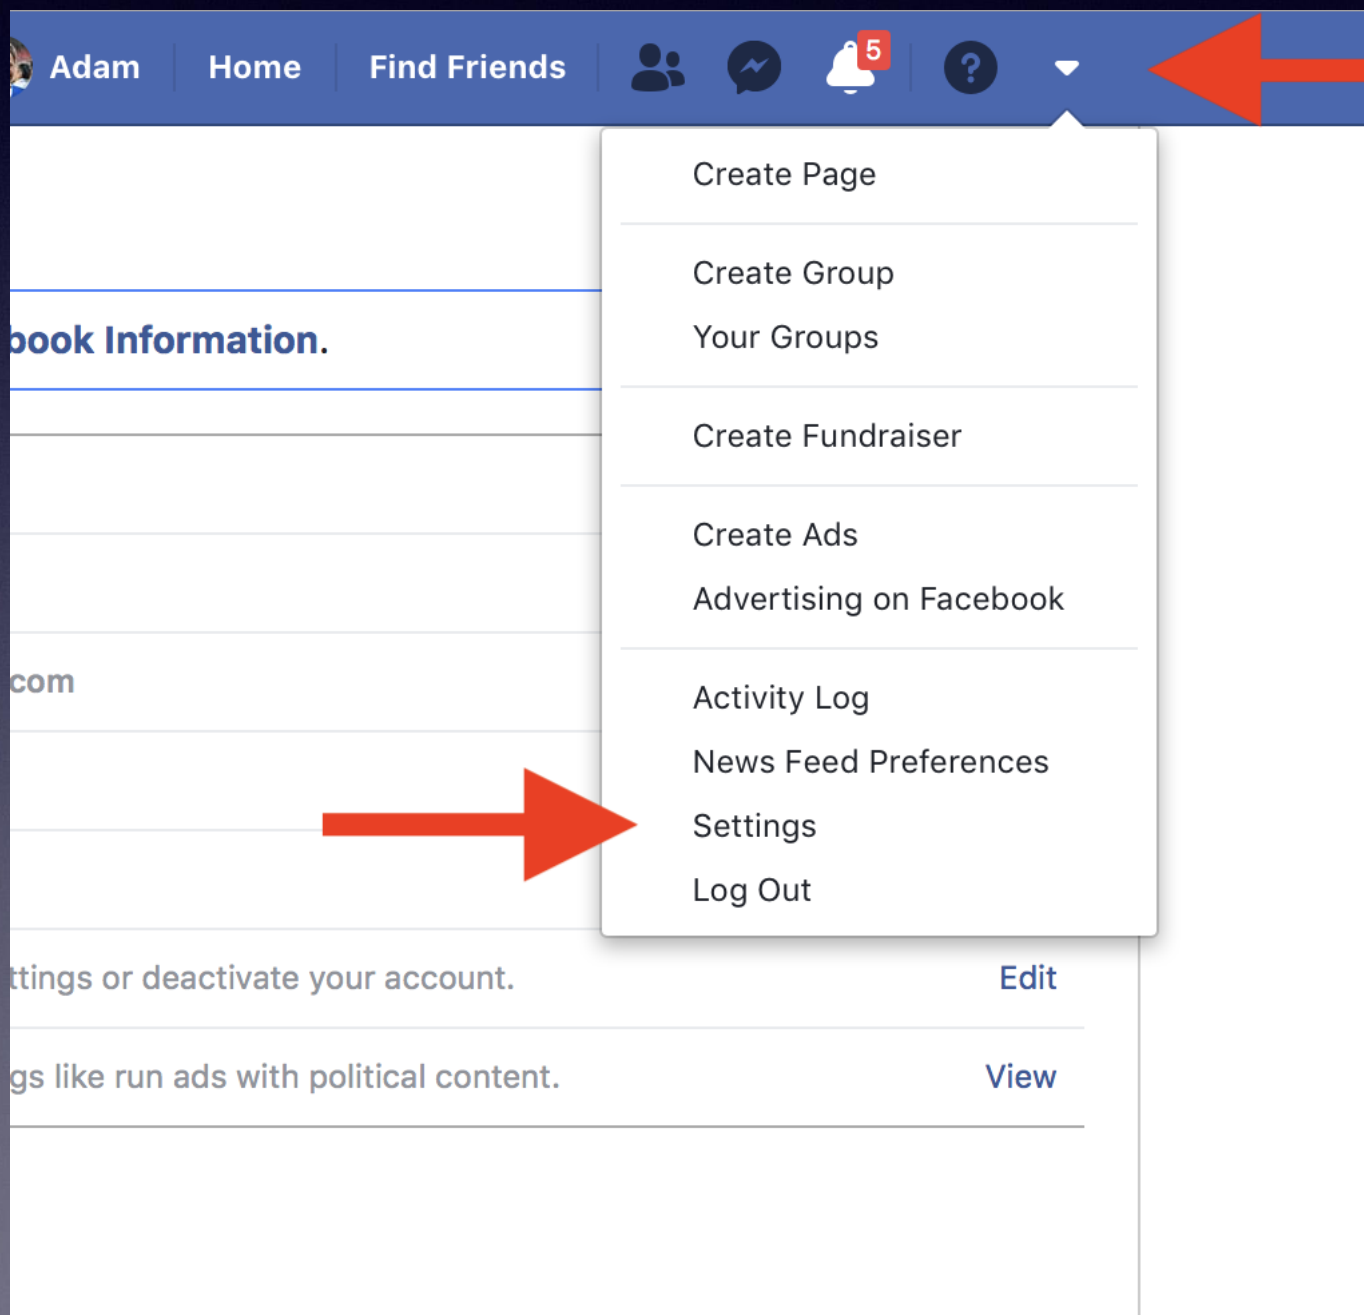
Adam Home Find Friends 5 ?

Create Page

Create Group
Your Groups

Create Fundraiser

Create Ads
Advertising on Facebook

Activity Log
News Feed Preferences
Settings
Log Out

book Information.

com

ttings or deactivate your account. Edit

gs like run ads with political content. View